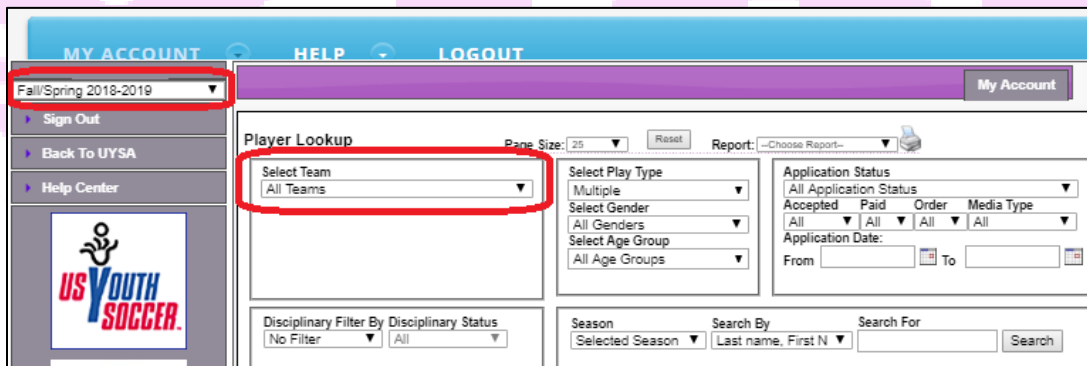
MY ACCOUNT HELP LOGOUT

Fall/Spring 2018-2019

Sign Out

Back To UYSA

Help Center

US YOUTH SOCCER.

My Account

Player Lookup

Page Size: 25

Reset

Report: --Choose Report--

Select Team
All Teams

Select Play Type
Multiple
Select Gender
All Genders
Select Age Group
All Age Groups

Application Status
All Application Status
Accepted Paid Order Media Type
All All All All
Application Date:
From To

Disciplinary Filter By Disciplinary Status
No Filter All

Season
Selected Season

Search By
Last name, First N

Search For

Search